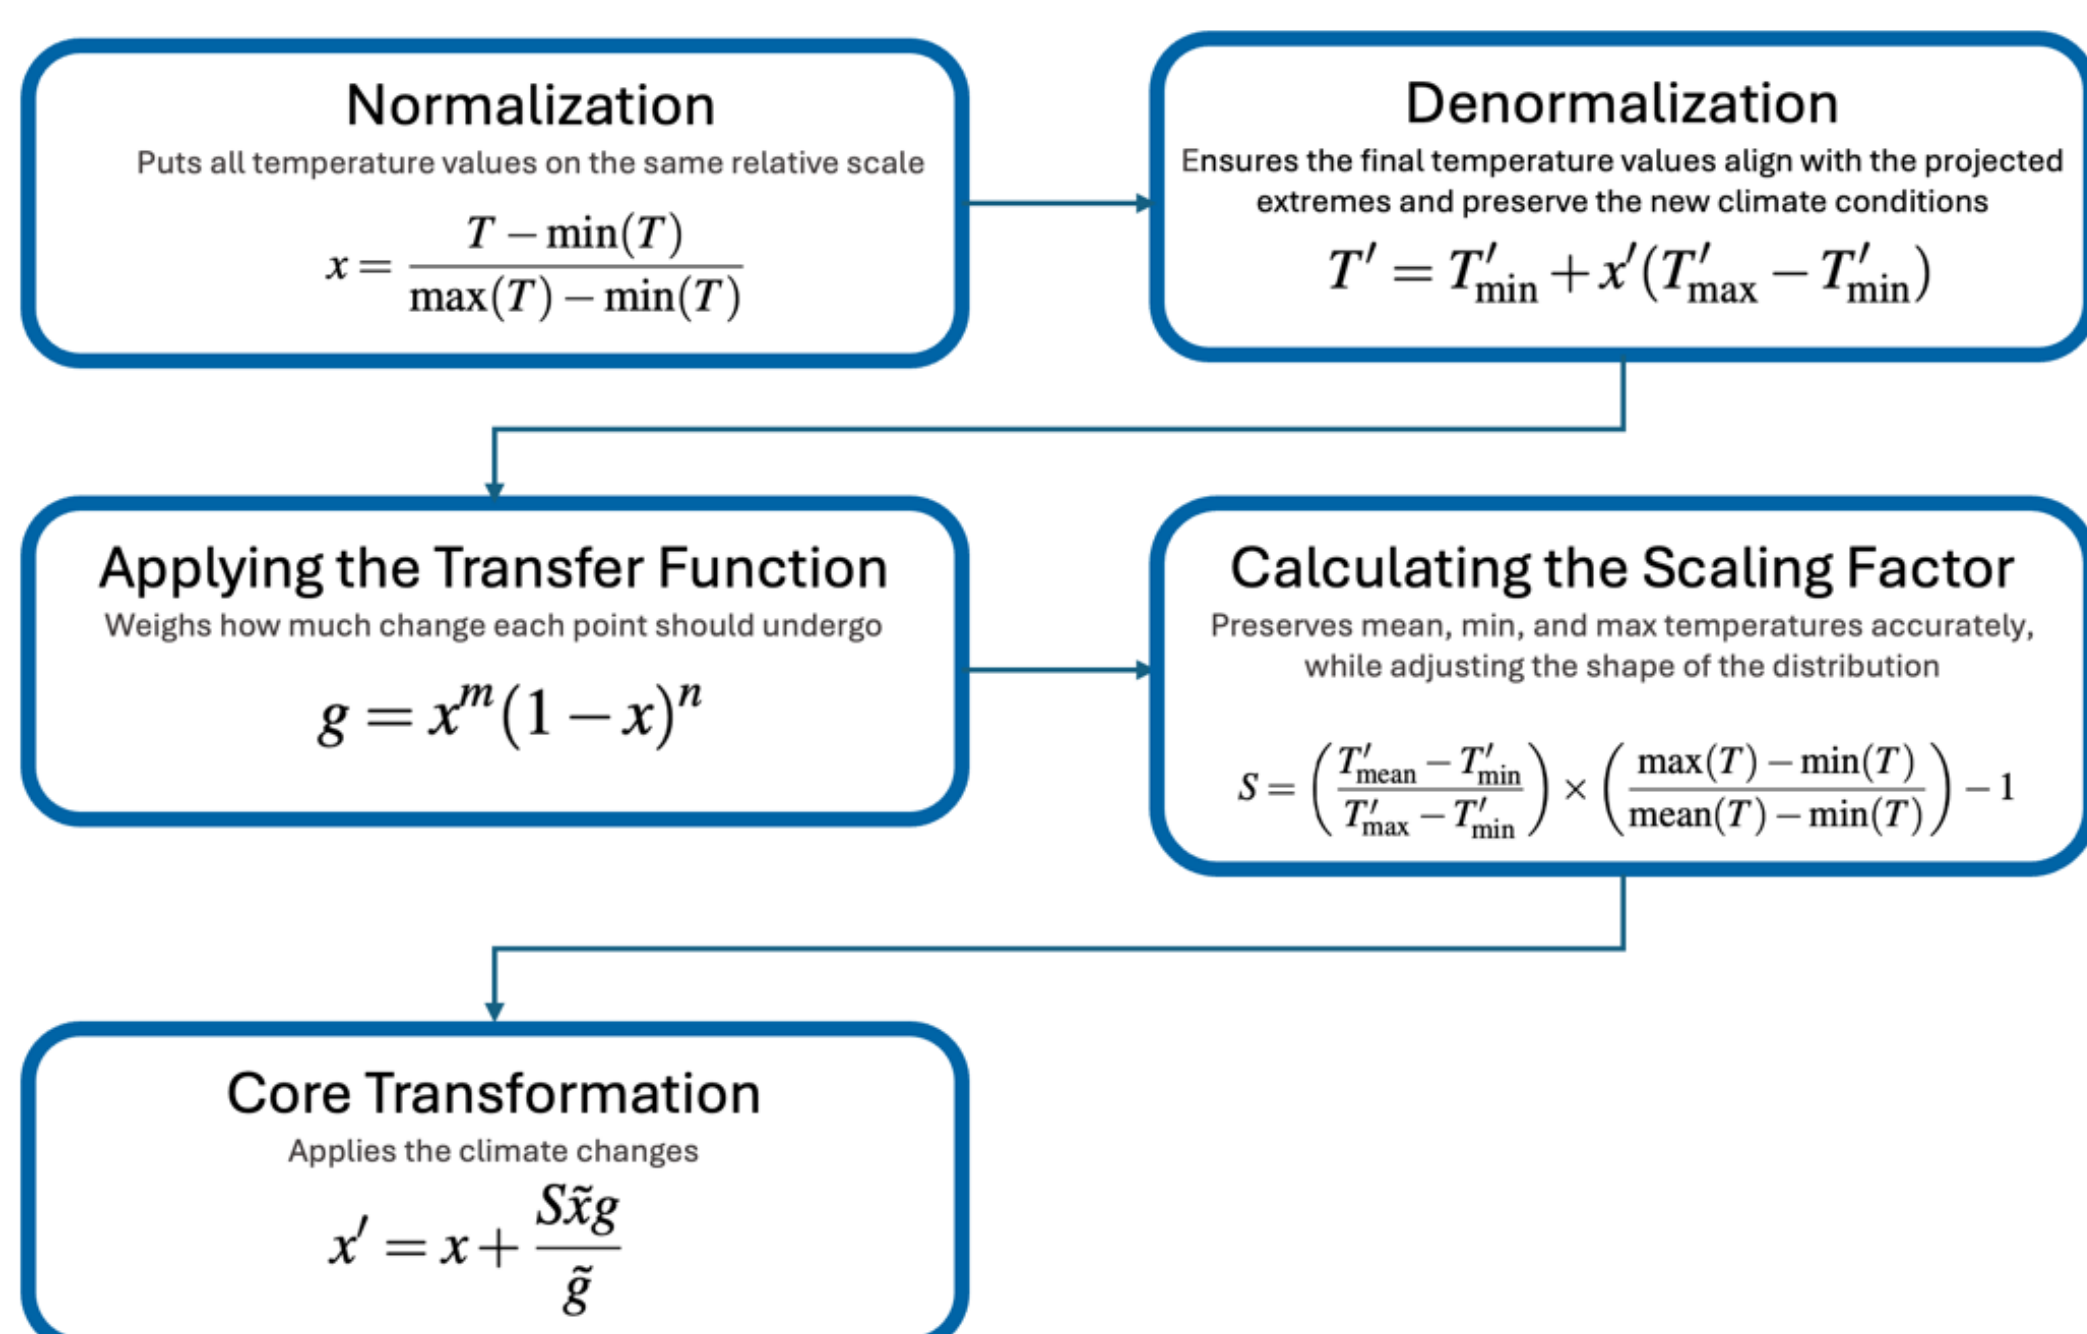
Normalization
Puts all temperature values on the same relative scale
$x = \frac{T - \min(T)}{\max(T) - \min(T)}$

Denormalization
Ensures the final temperature values align with the projected extremes and preserve the new climate conditions
$T' = T'_{\min} + x'(T'_{\max} - T'_{\min})$

Applying the Transfer Function
Weighs how much change each point should undergo
$g = x^m(1-x)^n$

Calculating the Scaling Factor
Preserves mean, min, and max temperatures accurately, while adjusting the shape of the distribution
$S = \left(\frac{T'_{\text{mean}} - T'_{\min}}{T'_{\max} - T'_{\min}}\right) \times \left(\frac{\max(T) - \min(T)}{\text{mean}(T) - \min(T)}\right) - 1$

Core Transformation
Applies the climate changes
$x' = x + \frac{S\tilde{x}g}{\tilde{g}}$